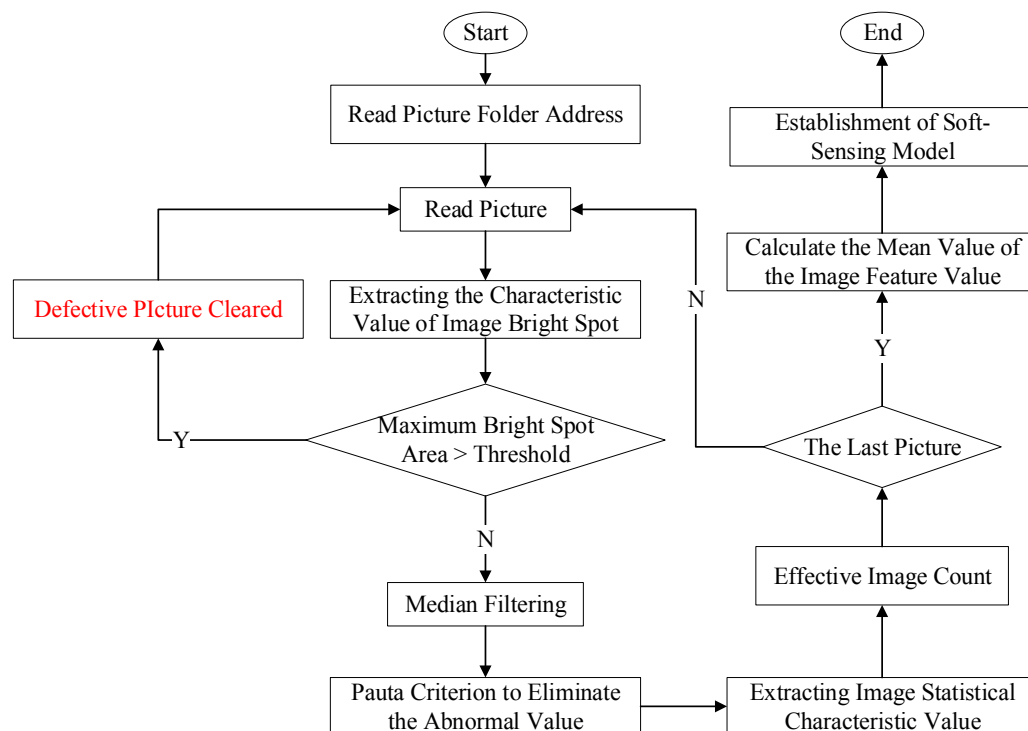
Start

Read Picture Folder Address

Read Picture

Defective PIcture Cleared

Extracting the Characteristic Value of Image Bright Spot

Y

Maximum Bright Spot Area > Threshold

N

Median Filtering

Pauta Criterion to Eliminate the Abnormal Value

Extracting Image Statistical Characteristic Value

Effective Image Count

The Last Picture

N

Y

Calculate the Mean Value of the Image Feature Value

Establishment of Soft-Sensing Model

End